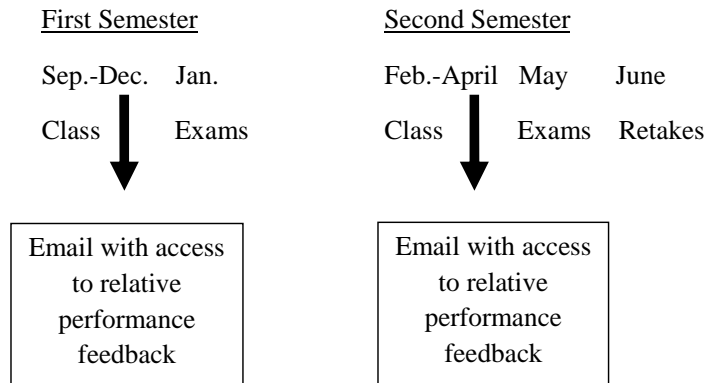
First Semester

Sep.-Dec. Jan.

Class Exams

Email with access to relative performance feedback

Second Semester

Feb.-April May June

Class Exams Retakes

Email with access to relative performance feedback